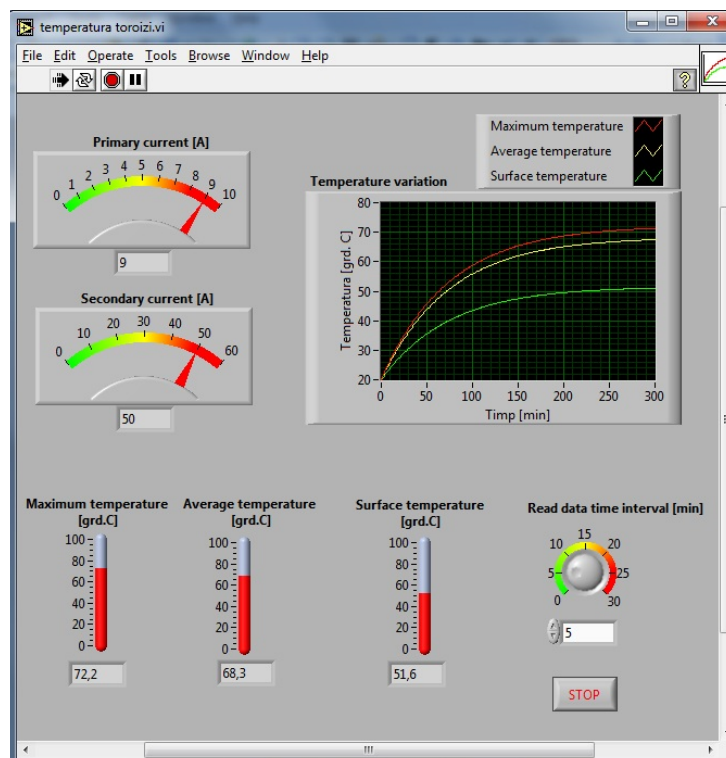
temperatura toroizi.vi

File Edit Operate Tools Browse Window Help

Primary current [A]
0 1 2 3 4 5 6 7 8 9 10
9

Secondary current [A]
0 10 20 30 40 50 60
50

Maximum temperature
Average temperature
Surface temperature

Temperature variation
Temperatura [grd. C]
80
70
60
50
40
30
20
0 50 100 150 200 250 300
Timp [min]

Maximum temperature [grd.C]
100
80
60
40
20
0
72,2

Average temperature [grd.C]
100
80
60
40
20
0
68,3

Surface temperature [grd.C]
100
80
60
40
20
0
51,6

Read data time interval [min]
0 5 10 15 20 25 30
5

STOP